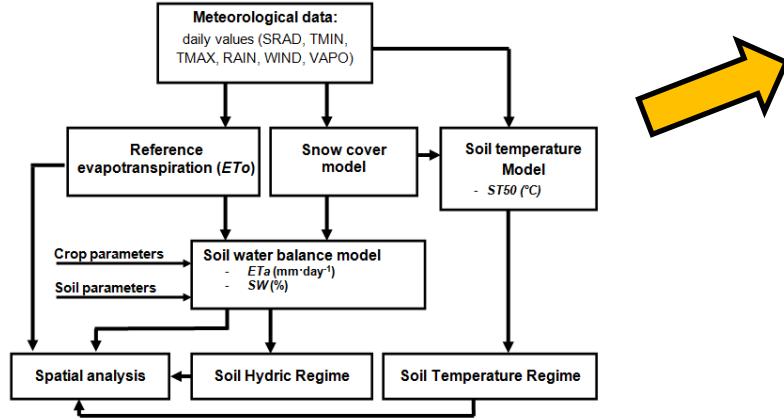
Meteorological data:
daily values (SRAD, TMIN, TMAX, RAIN, WIND, VAPO)

Reference evapotranspiration (*ETo*)

Snow cover model

Soil temperature Model
- *ST50 (°C)*

Crop parameters

Soil parameters

Soil water balance model
- *ETa* (mm·day$^{-1}$)
- *SW* (%)

Spatial analysis

Soil Hydric Regime

Soil Temperature Regime